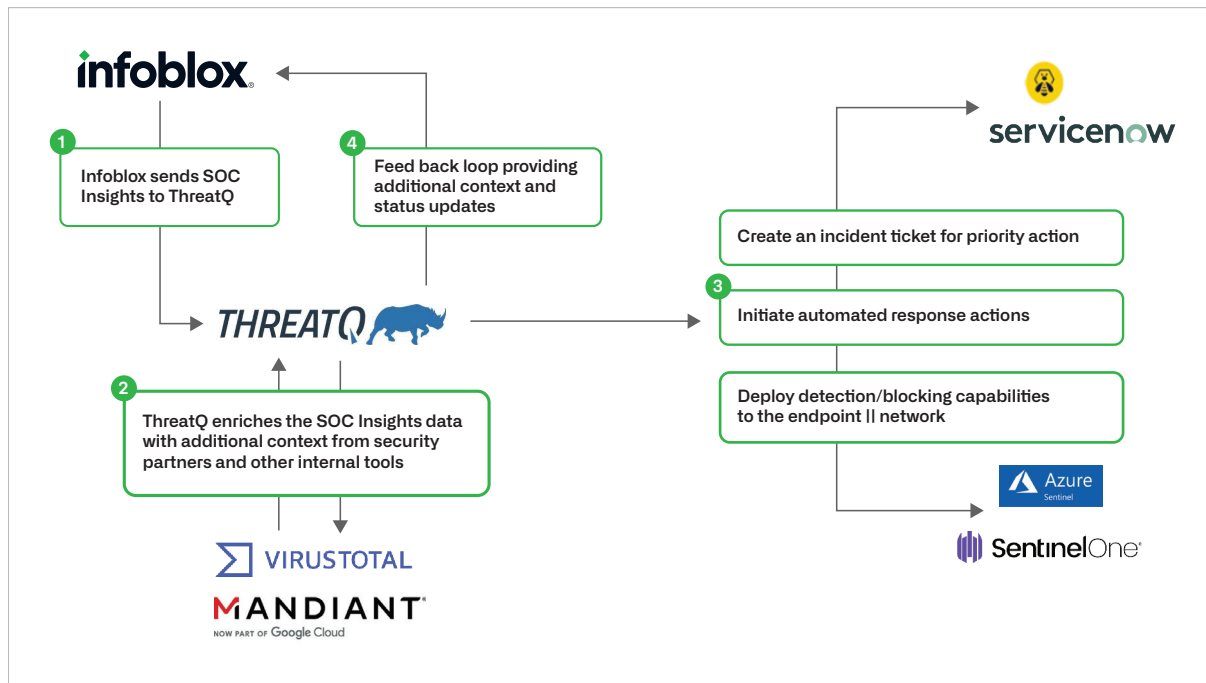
infoblox.

1
Infoblox sends SOC Insights to ThreatQ

4
Feed back loop providing additional context and status updates

servicenow

Create an incident ticket for priority action

3
Initiate automated response actions

Deploy detection/blocking capabilities to the endpoint || network

THREATQ

2
ThreatQ enriches the SOC Insights data with additional context from security partners and other internal tools

VIRUSTOTAL

MANDIANT
NOW PART OF Google Cloud

Azure
Sentinel

SentinelOne